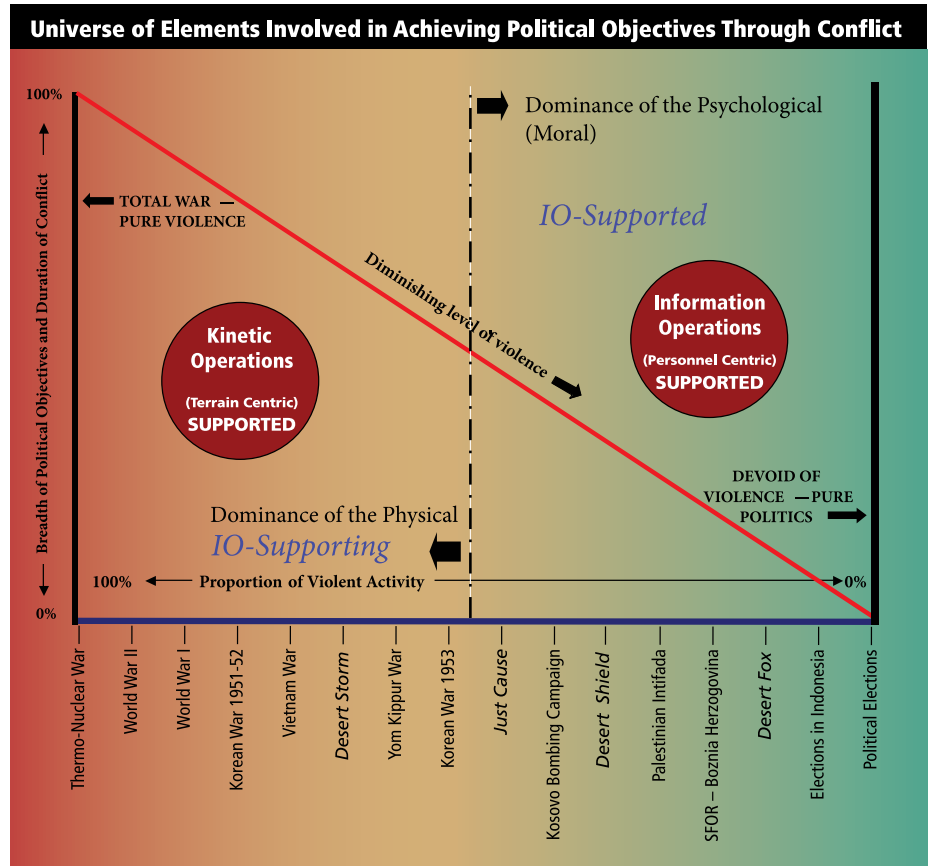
Universe of Elements Involved in Achieving Political Objectives Through Conflict

100%

Breadth of Political Objectives and Duration of Conflict

0%

Dominance of the Psychological (Moral)

TOTAL WAR — PURE VIOLENCE

IO-Supported

Diminishing level of violence

Kinetic Operations

(Terrain Centric) SUPPORTED

Information Operations

(Personnel Centric) SUPPORTED

DEVOID OF VIOLENCE — PURE POLITICS

Dominance of the Physical

IO-Supporting

100% Proportion of Violent Activity 0%

Thermo-Nuclear War

World War II

World War I

Korean War 1951-52

Vietnam War

Desert Storm

Yom Kippur War

Korean War 1953

Just Cause

Kosovo Bombing Campaign

Desert Shield

Palestinian Intifada

SFOR – Boznia Herzogovina

Desert Fox

Elections in Indonesia

Political Elections